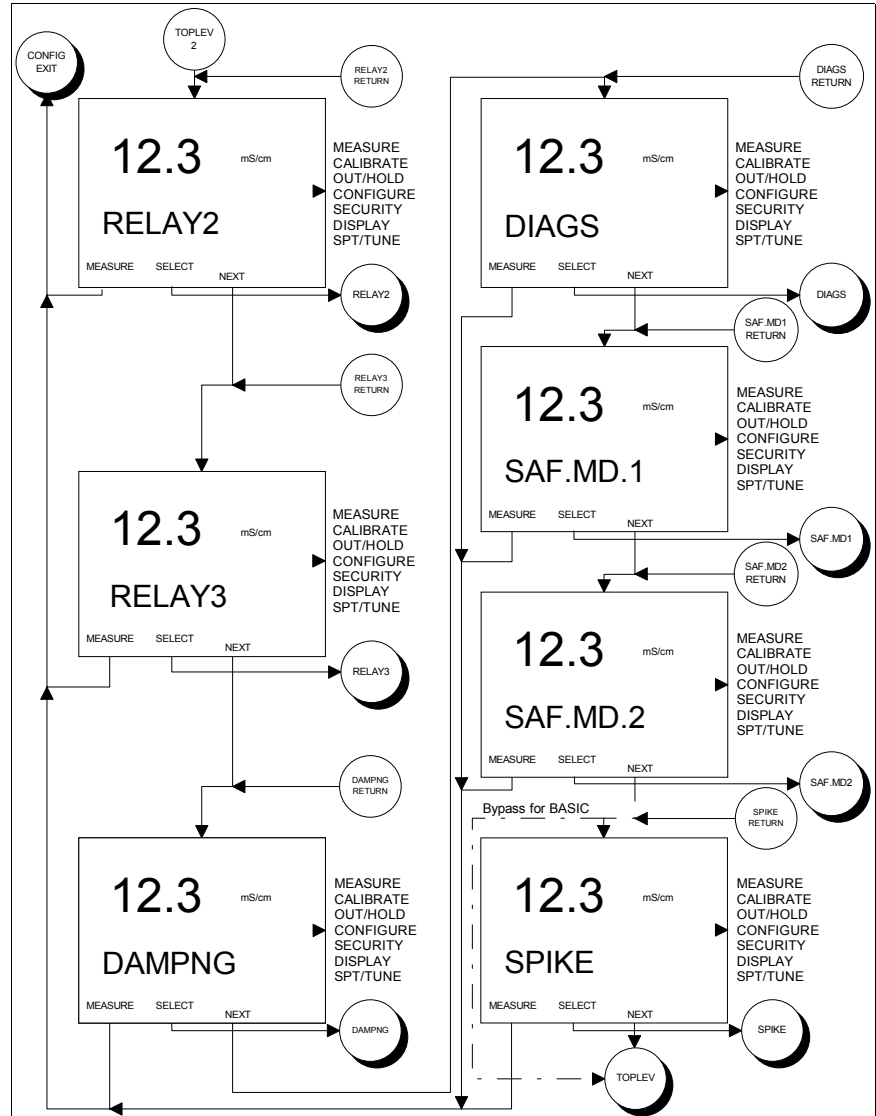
CONFIG EXIT

TOPLEV 2

RELAY2 RETURN

12.3 mS/cm

RELAY2

MEASURE CALIBRATE OUT/HOLD CONFIGURE SECURITY DISPLAY SPT/TUNE

MEASURE SELECT NEXT

RELAY2

RELAY3 RETURN

12.3 mS/cm

RELAY3

MEASURE CALIBRATE OUT/HOLD CONFIGURE SECURITY DISPLAY SPT/TUNE

MEASURE SELECT NEXT

RELAY3

DAMPNG RETURN

12.3 mS/cm

DAMPNG

MEASURE CALIBRATE OUT/HOLD CONFIGURE SECURITY DISPLAY SPT/TUNE

MEASURE SELECT NEXT

DAMPNG

DIAGS RETURN

12.3 mS/cm

DIAGS

MEASURE CALIBRATE OUT/HOLD CONFIGURE SECURITY DISPLAY SPT/TUNE

MEASURE SELECT NEXT

DIAGS

SAF.MD1 RETURN

12.3 mS/cm

SAF.MD.1

MEASURE CALIBRATE OUT/HOLD CONFIGURE SECURITY DISPLAY SPT/TUNE

MEASURE SELECT NEXT

SAF.MD1

SAF.MD2 RETURN

12.3 mS/cm

SAF.MD.2

MEASURE CALIBRATE OUT/HOLD CONFIGURE SECURITY DISPLAY SPT/TUNE

MEASURE SELECT NEXT

SAF.MD2

Bypass for BASIC

SPIKE RETURN

12.3 mS/cm

SPIKE

MEASURE CALIBRATE OUT/HOLD CONFIGURE SECURITY DISPLAY SPT/TUNE

MEASURE SELECT NEXT

SPIKE

TOPLEV